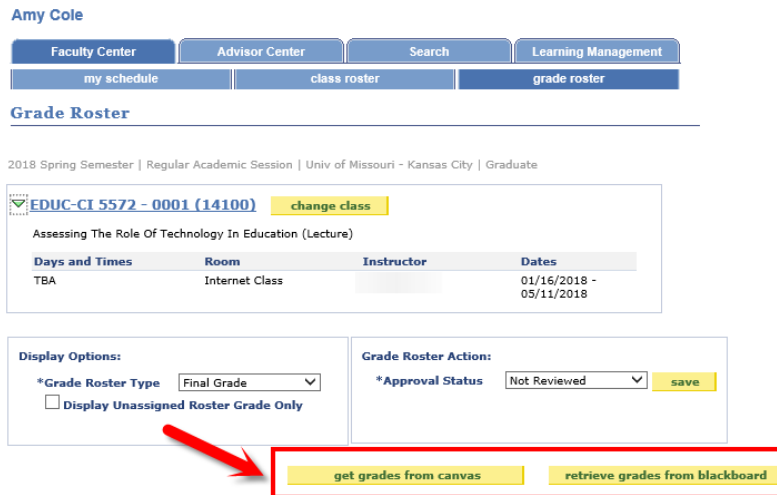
Amy Cole

Faculty Center | Advisor Center | Search | Learning Management

my schedule | class roster | grade roster

Grade Roster

2018 Spring Semester | Regular Academic Session | Univ of Missouri - Kansas City | Graduate

EDUC-CI 5572 - 0001 (14100) change class

Assessing The Role Of Technology In Education (Lecture)

| Days and Times | Room | Instructor | Dates |
|---|---|---|---|
| TBA | Internet Class | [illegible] | 01/16/2018 - 05/11/2018 |

Display Options:

*Grade Roster Type Final Grade

Display Unassigned Roster Grade Only

Grade Roster Action:

*Approval Status Not Reviewed save

get grades from canvas

retrieve grades from blackboard